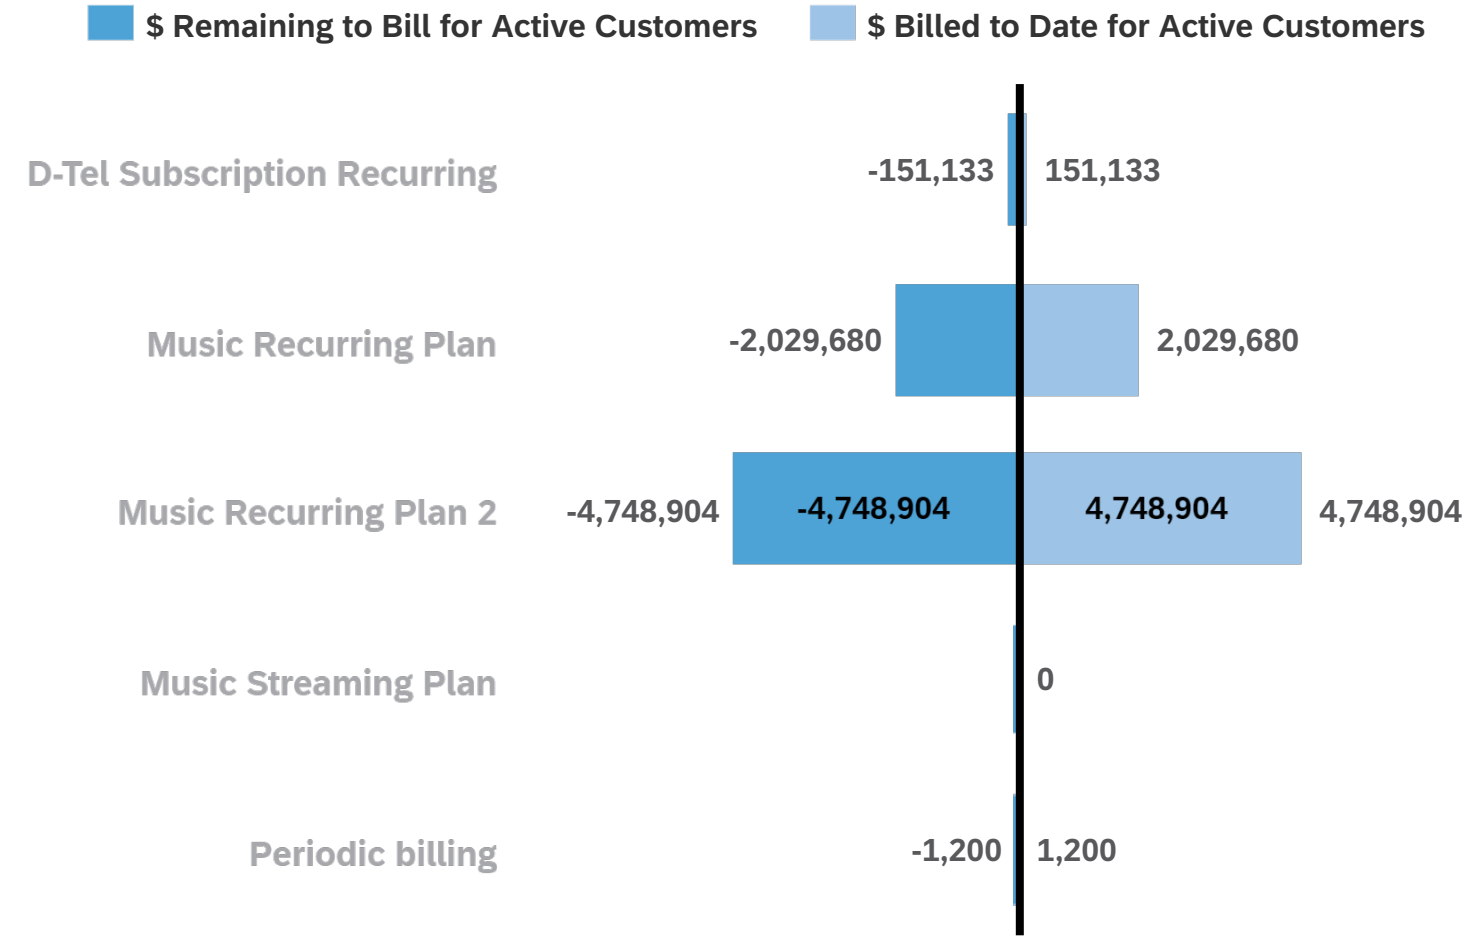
$ Remaining to Bill for Active Customers
$ Billed to Date for Active Customers

D-Tel Subscription Recurring
-151,133
151,133

Music Recurring Plan
-2,029,680
2,029,680

Music Recurring Plan 2
-4,748,904
-4,748,904
4,748,904
4,748,904

Music Streaming Plan
0

Periodic billing
-1,200
1,200